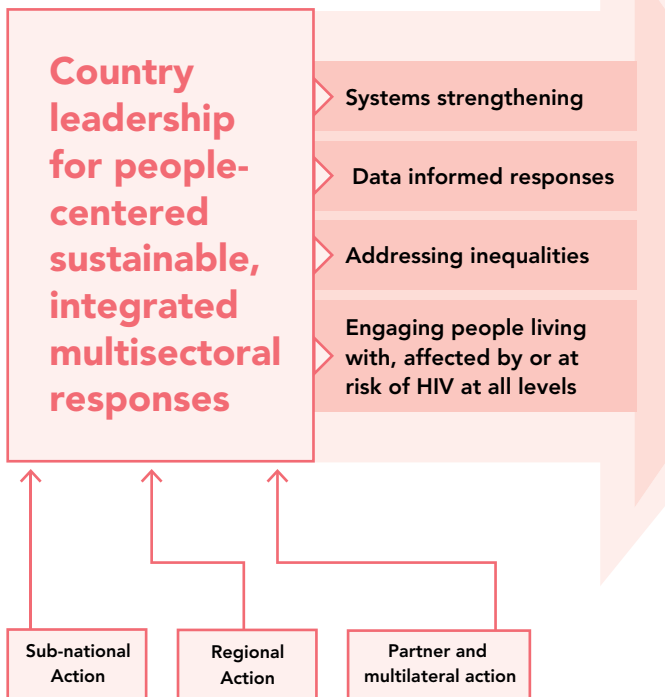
Country leadership for people-centered sustainable, integrated multisectoral responses

Systems strengthening

Data informed responses

Addressing inequalities

Engaging people living with, affected by or at risk of HIV at all levels

Sub-national Action

Regional Action

Partner and multilateral action